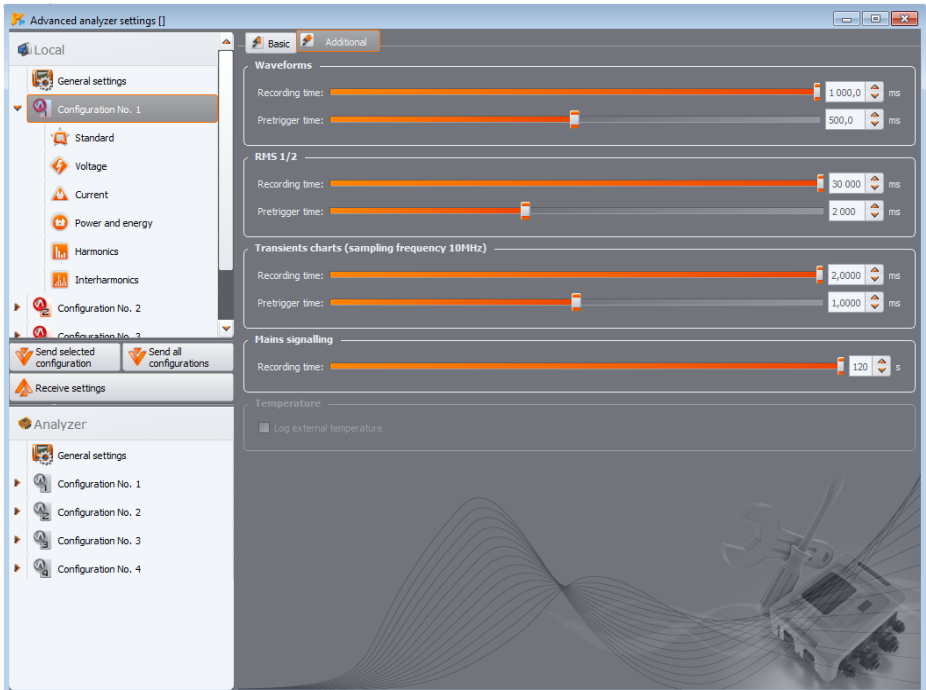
Advanced analyzer settings []

Local
General settings
Configuration No. 1
Standard
Voltage
Current
Power and energy
Harmonics
Interharmonics
Configuration No. 2
Configuration No. 3
Send selected configuration
Send all configurations
Receive settings

Analyzer
General settings
Configuration No. 1
Configuration No. 2
Configuration No. 3
Configuration No. 4

Basic
Additional

Waveforms
Recording time: 1 000,0 ms
Pretrigger time: 500,0 ms

RMS 1/2
Recording time: 30 000 ms
Pretrigger time: 2 000 ms

Transients charts (sampling frequency 10MHz)
Recording time: 2,0000 ms
Pretrigger time: 1,0000 ms

Mains signalling
Recording time: 120 s

Temperature
Log external temperature